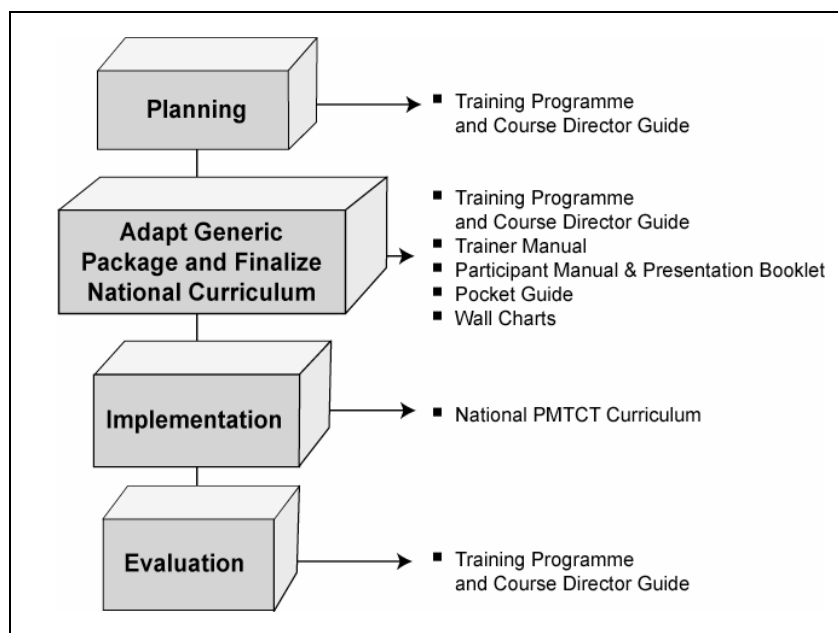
Planning

- Training Programme and Course Director Guide

Adapt Generic Package and Finalize National Curriculum

- Training Programme and Course Director Guide
- Trainer Manual
- Participant Manual & Presentation Booklet
- Pocket Guide
- Wall Charts

Implementation

- National PMTCT Curriculum

Evaluation

- Training Programme and Course Director Guide